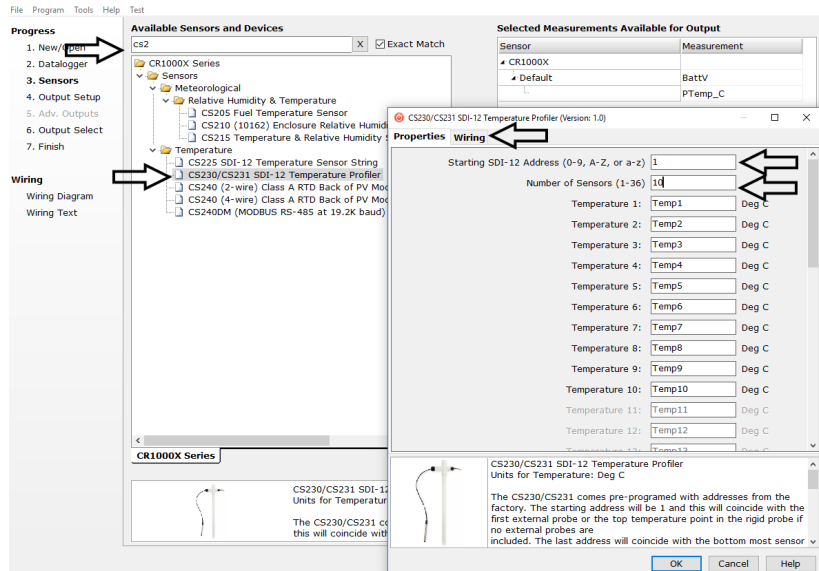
File Program Tools Help Test

Progress
1. New/Open
2. Datalogger
3. Sensors
4. Output Setup
5. Adv. Outputs
6. Output Select
7. Finish

Wiring
Wiring Diagram
Wiring Text

Available Sensors and Devices
cs2
X
Exact Match

CR1000X Series
Sensors
Meteorological
Relative Humidity & Temperature
CS205 Fuel Temperature Sensor
CS210 (10162) Enclosure Relative Humidi
CS215 Temperature & Relative Humidity S
Temperature
CS225 SDI-12 Temperature Sensor String
CS230/CS231 SDI-12 Temperature Profiler
CS240 (2-wire) Class A RTD Back of PV Moc
CS240 (4-wire) Class A RTD Back of PV Moc
CS240DM (MODBUS RS-485 at 19.2K baud)

CR1000X Series

CS230/CS231 SDI-12
Units for Temperatur

The CS230/CS231 co
this will coincide with

Selected Measurements Available for Output
| Sensor | Measurement |
|---|---|
| CR1000X | |
| Default | BattV |
| | PTemp_C |

CS230/CS231 SDI-12 Temperature Profiler (Version: 1.0)
Properties Wiring

Starting SDI-12 Address (0-9, A-Z, or a-z) 1
Number of Sensors (1-36) 10
Temperature 1: Temp1 Deg C
Temperature 2: Temp2 Deg C
Temperature 3: Temp3 Deg C
Temperature 4: Temp4 Deg C
Temperature 5: Temp5 Deg C
Temperature 6: Temp6 Deg C
Temperature 7: Temp7 Deg C
Temperature 8: Temp8 Deg C
Temperature 9: Temp9 Deg C
Temperature 10: Temp10 Deg C
Temperature 11: Temp11 Deg C
Temperature 12: Temp12 Deg C

CS230/CS231 SDI-12 Temperature Profiler
Units for Temperature: Deg C

The CS230/CS231 comes pre-programed with addresses from the factory. The starting address will be 1 and this will coincide with the first external probe or the top temperature point in the rigid probe if no external probes are included. The last address will coincide with the bottom most sensor

OK Cancel Help